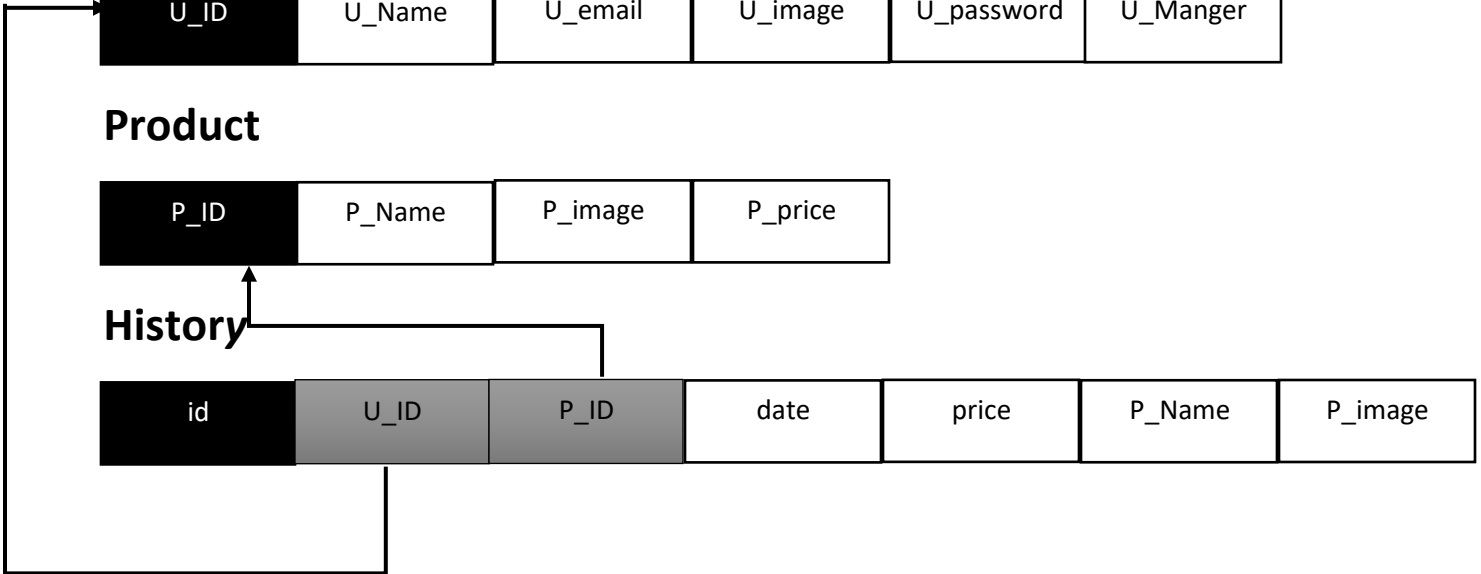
| U_ID | U_Name | U_email | U_image | U_password | U_Manger |
|---|---|---|---|---|---|

**Product**

| P_ID | P_Name | P_image | P_price |
|---|---|---|---|

**History**

| id | U_ID | P_ID | date | price | P_Name | P_image |
|---|---|---|---|---|---|---|